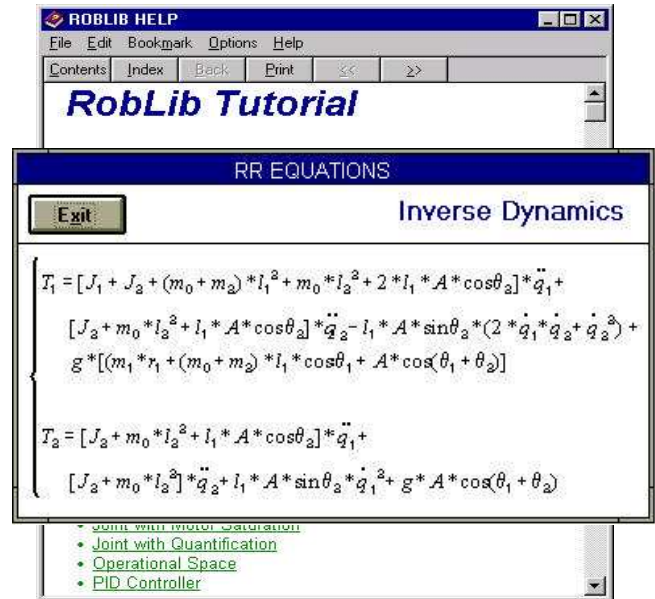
ROBLIB HELP

File Edit Bookmark Options Help

Contents Index Back Print << >>

RobLib Tutorial

RR EQUATIONS

Exit

Inverse Dynamics

$T_1 = [J_1 + J_2 + (m_0 + m_2)*l_1^2 + m_0*l_2^2 + 2*l_1*A*\cos\theta_2]*\ddot{q}_1 +$

$[J_2 + m_0*l_2^2 + l_1*A*\cos\theta_2]*\ddot{q}_2 - l_1*A*\sin\theta_2*(2*\dot{q}_1*\dot{q}_2 + \dot{q}_2^2) +$

$g*[(m_1*r_1 + (m_0 + m_2)*l_1*\cos\theta_1 + A*\cos(\theta_1 + \theta_2)]$

$T_2 = [J_2 + m_0*l_2^2 + l_1*A*\cos\theta_2]*\ddot{q}_1 +$

$[J_2 + m_0*l_2^2]*\ddot{q}_2 + l_1*A*\sin\theta_2*\dot{q}_1^2 + g*A*\cos(\theta_1 + \theta_2)$

• Joint with Motor Saturation
• Joint with Quantification
• Operational Space
• PID Controller